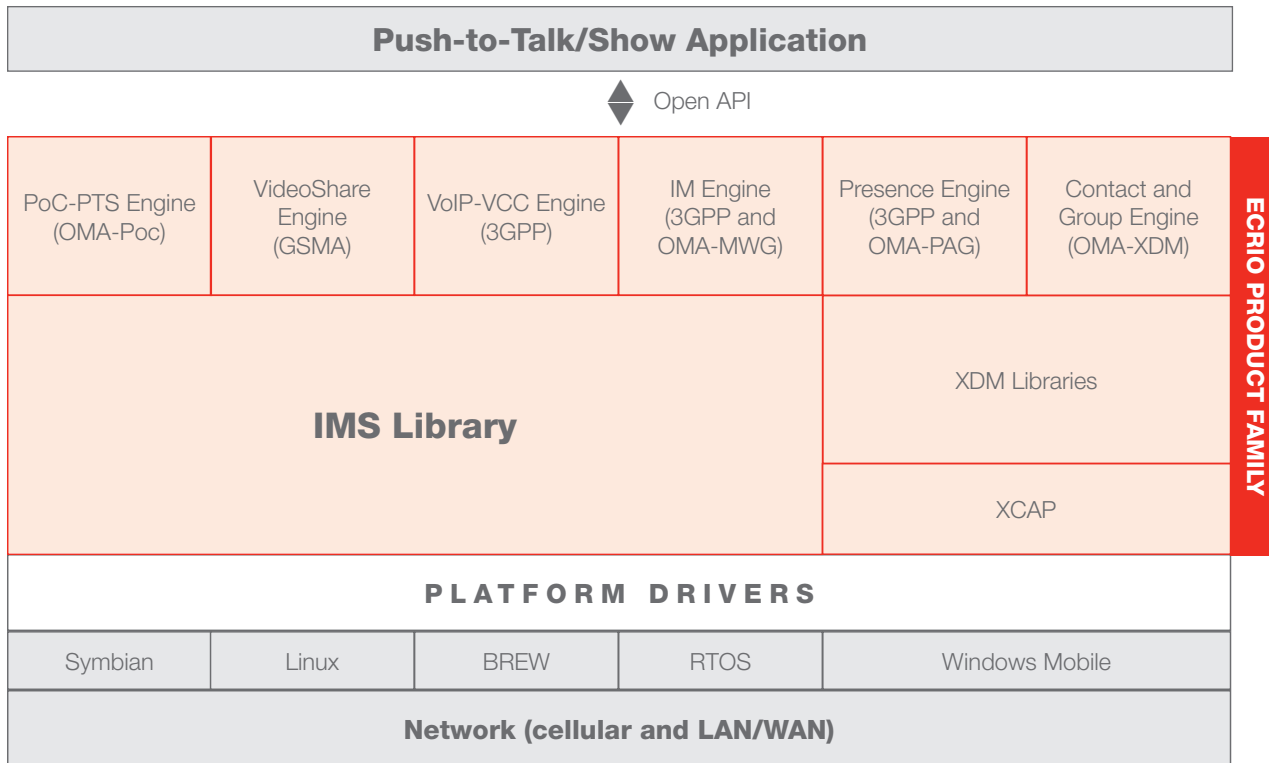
Push-to-Talk/Show Application

Open API

PoC-PTS Engine (OMA-Poc)

VideoShare Engine (GSMA)

VoIP-VCC Engine (3GPP)

IM Engine (3GPP and OMA-MWG)

Presence Engine (3GPP and OMA-PAG)

Contact and Group Engine (OMA-XDM)

ECRIO PRODUCT FAMILY

IMS Library

XDM Libraries

XCAP

PLATFORM DRIVERS

| Symbian | Linux | BREW | RTOS | Windows Mobile |
|---|---|---|---|---|

Network (cellular and LAN/WAN)